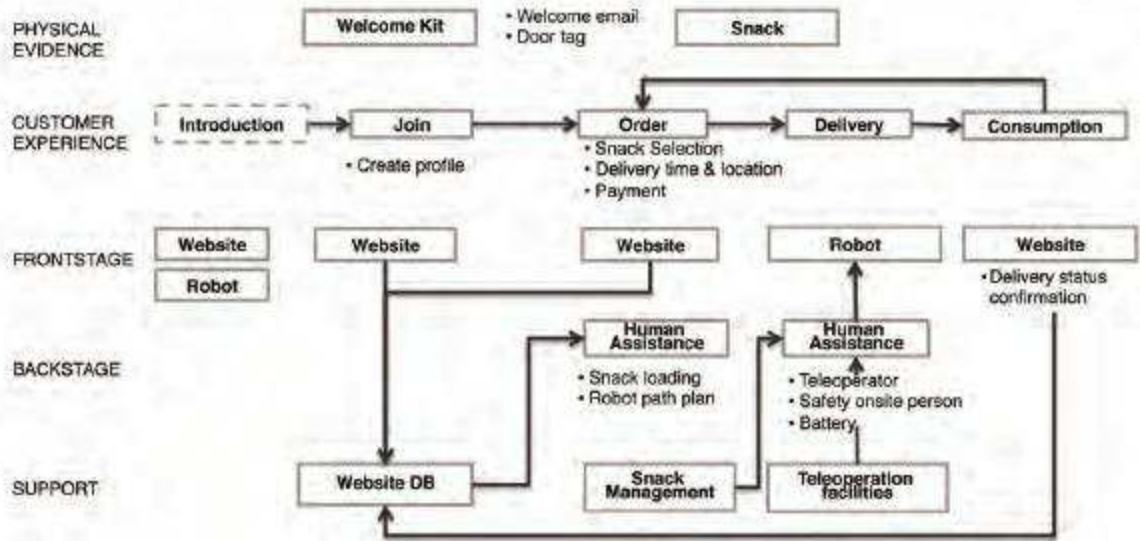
PHYSICAL EVIDENCE

Welcome Kit

• Welcome email
• Door tag

Snack

CUSTOMER EXPERIENCE

Introduction

Join

• Create profile

Order

• Snack Selection
• Delivery time & location
• Payment

Delivery

Consumption

FRONTSTAGE

Website

Robot

Website

Website

Robot

Website

• Delivery status confirmation

BACKSTAGE

Human Assistance

• Snack loading
• Robot path plan

Human Assistance

• Teleoperator
• Safety onsite person
• Battery

SUPPORT

Website DB

Snack Management

Teleoperation facilities